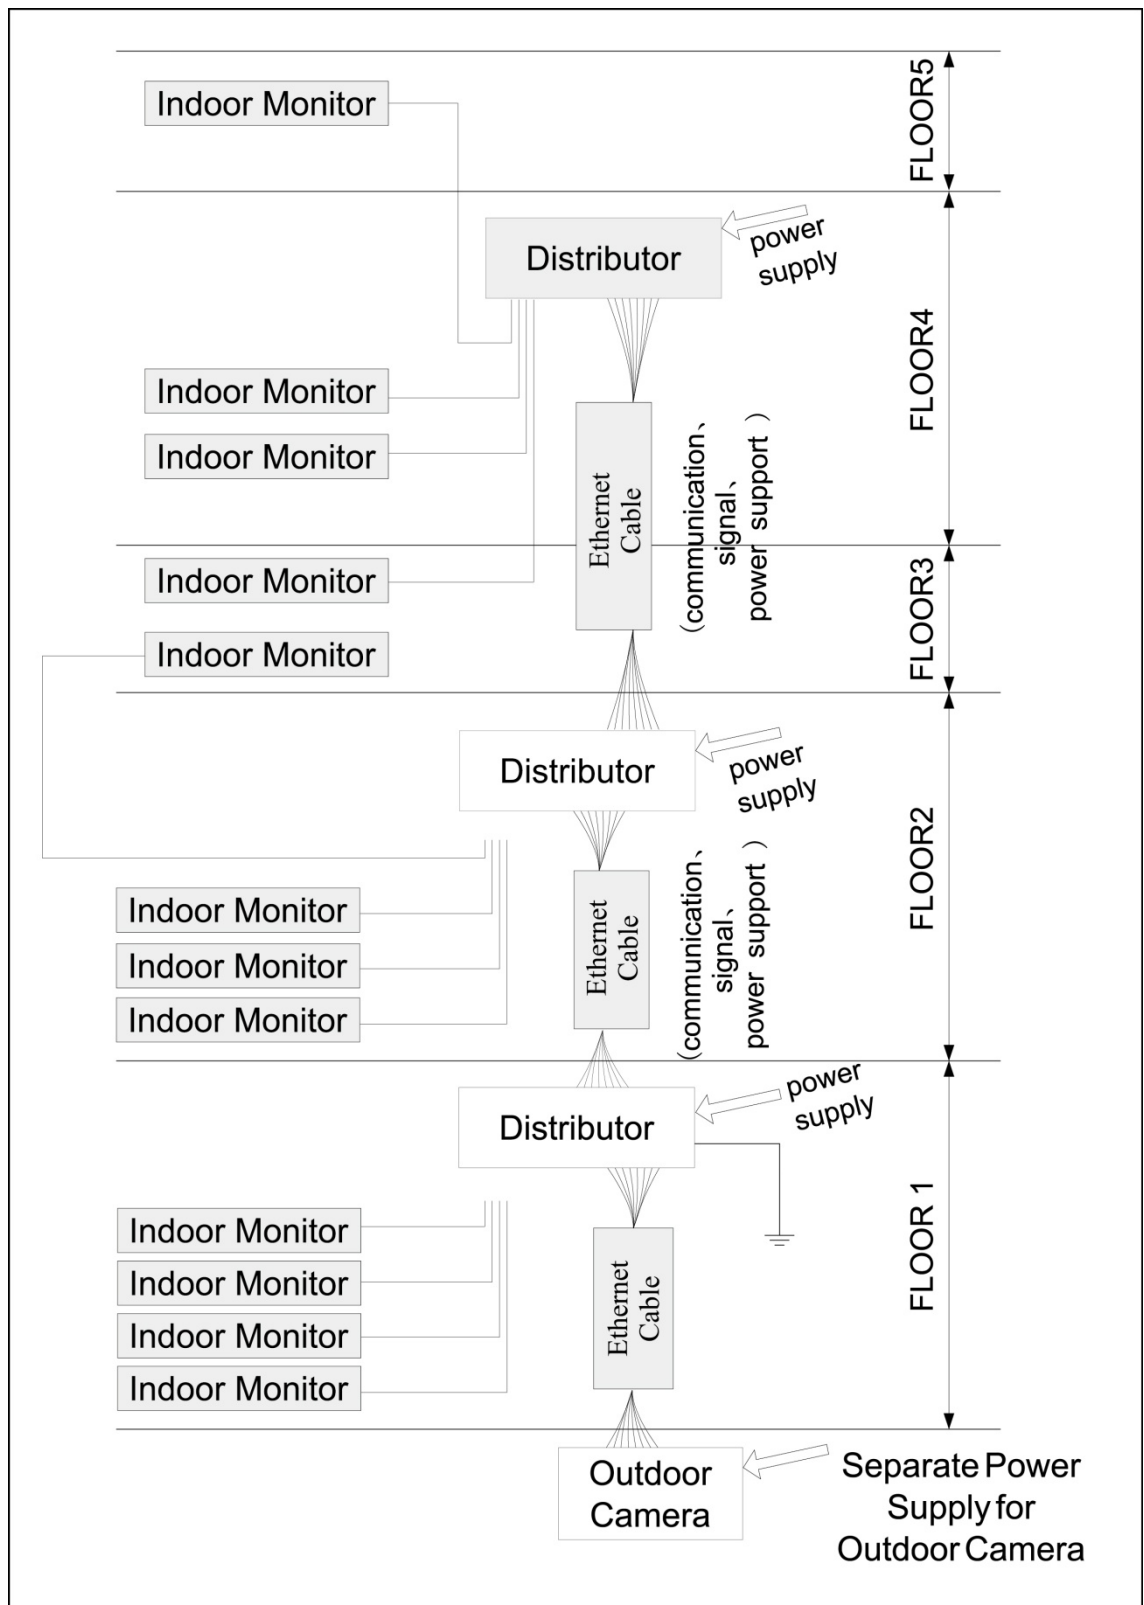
FLOOR5

Indoor Monitor

FLOOR4

Distributor

power supply

Indoor Monitor

Indoor Monitor

Ethernet Cable

（communication、signal、power support ）

FLOOR3

Indoor Monitor

Indoor Monitor

FLOOR2

Distributor

power supply

Indoor Monitor

Indoor Monitor

Indoor Monitor

Ethernet Cable

（communication、signal、power support ）

FLOOR 1

Distributor

power supply

Indoor Monitor

Indoor Monitor

Indoor Monitor

Indoor Monitor

Ethernet Cable

Outdoor Camera

Separate Power Supply for Outdoor Camera